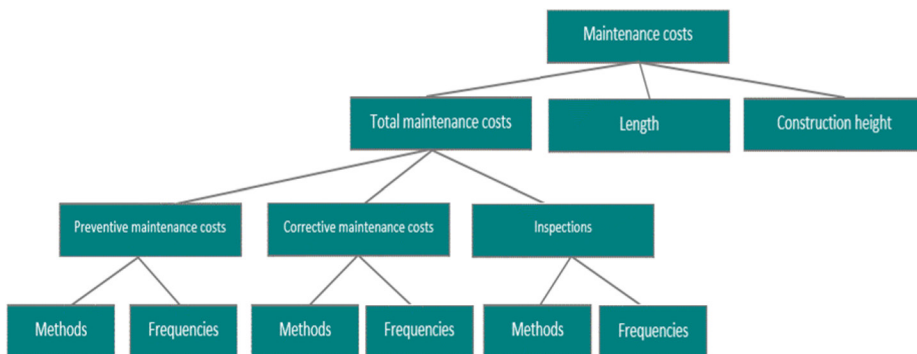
Maintenance costs

Total maintenance costs

Length

Construction height

Preventive maintenance costs

Corrective maintenance costs

Inspections

Methods

Frequencies

Methods

Frequencies

Methods

Frequencies